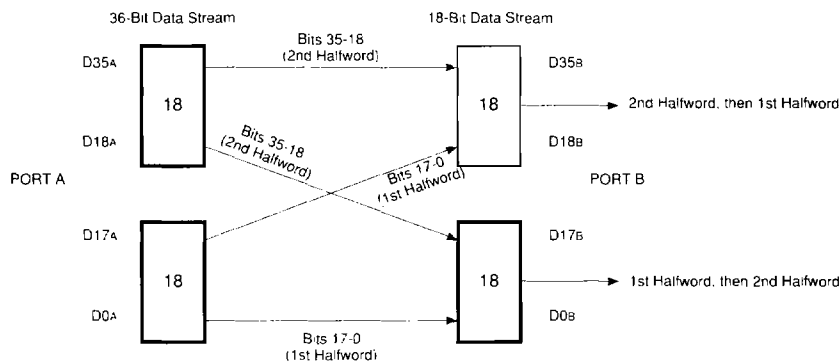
36-Bit Data Stream

18-Bit Data Stream

D35A

Bits 35-18 (2nd Halfword)

D35B

18

18

2nd Halfword, then 1st Halfword

D18A

Bits 35-18 (2nd Halfword)

D18B

PORT A

Bits 17-0 (1st Halfword)

PORT B

D17A

D17B

18

18

1st Halfword, then 2nd Halfword

D0A

D0B

Bits 17-0 (1st Halfword)